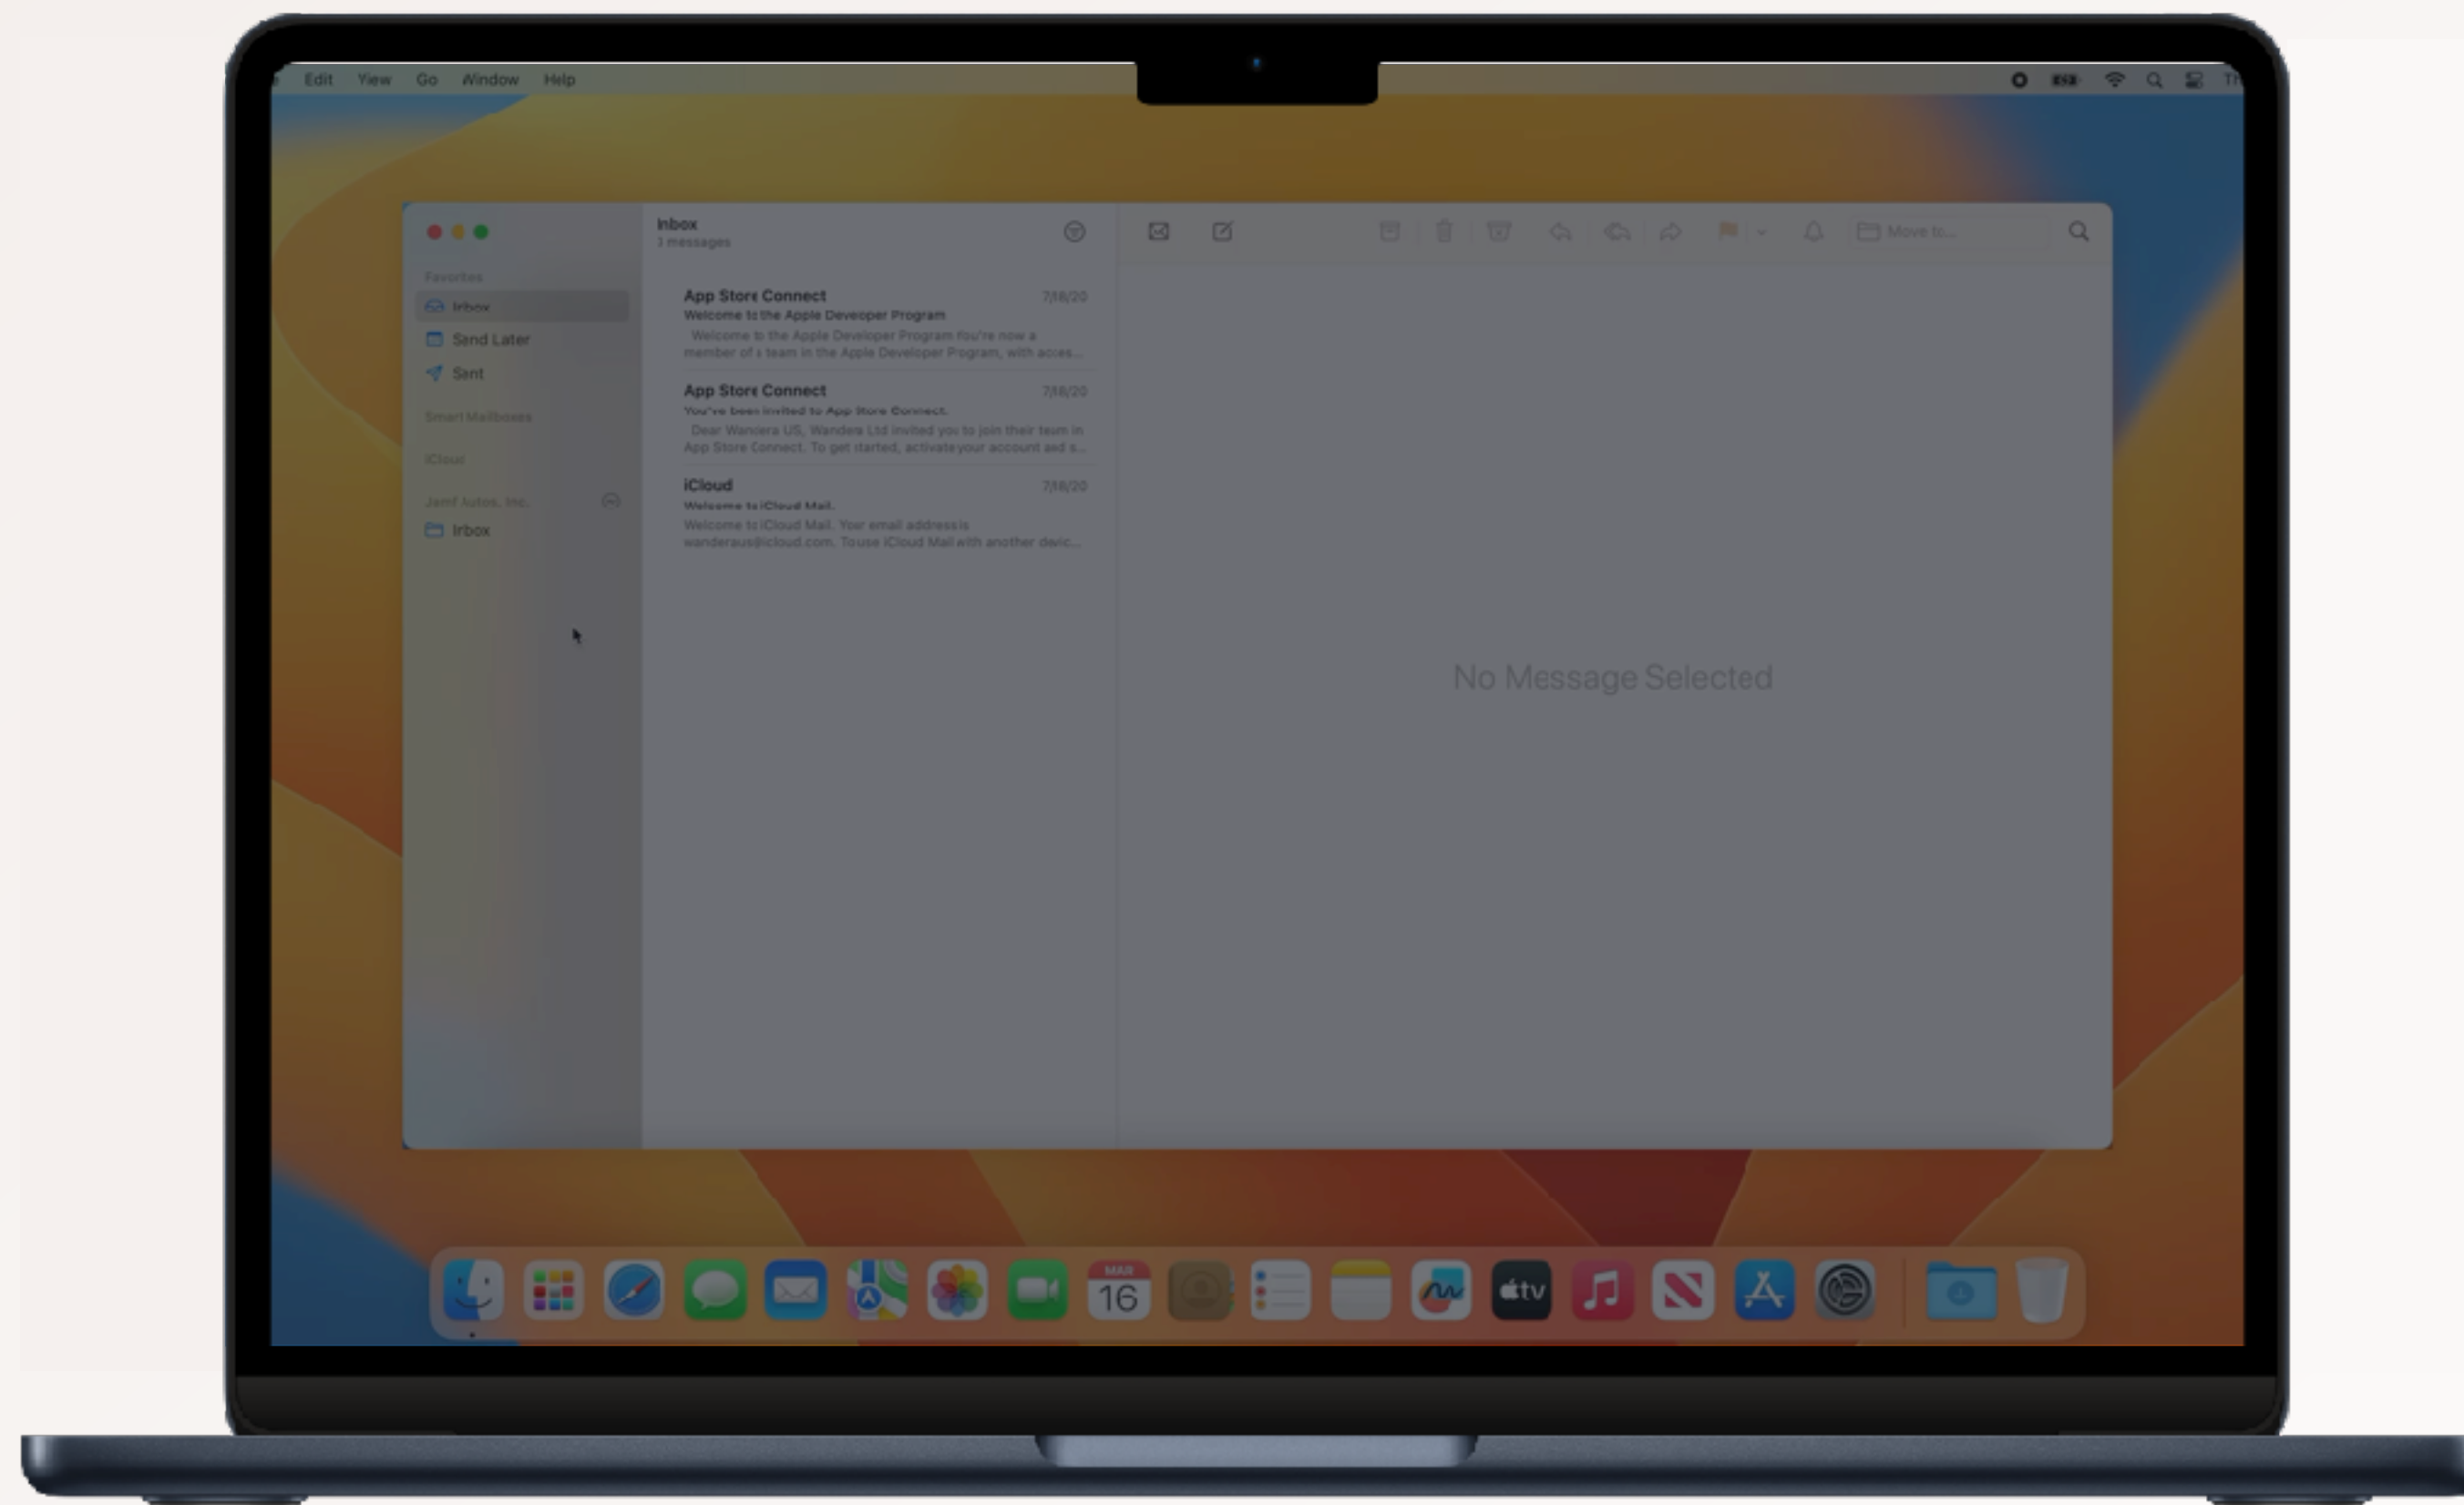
Edit View Go Window Help

Favorites
Inbox
Send Later
Sent
Smart Mailboxes
iCloud
Jamf Autos, Inc.
Inbox

Inbox
3 messages

App Store Connect 7/18/20
Welcome to the Apple Developer Program
Welcome to the Apple Developer Program You're now a member of a team in the Apple Developer Program, with acces...

App Store Connect 7/18/20
You've been invited to App Store Connect.
Dear Wandera US, Wandera Ltd invited you to join their team in App Store Connect. To get started, activate your account and s...

iCloud 7/18/20
Welcome to iCloud Mail.
Welcome to iCloud Mail. Your email address is wanderaus@icloud.com. To use iCloud Mail with another devic...

Move to...

No Message Selected

MAR
16

tv